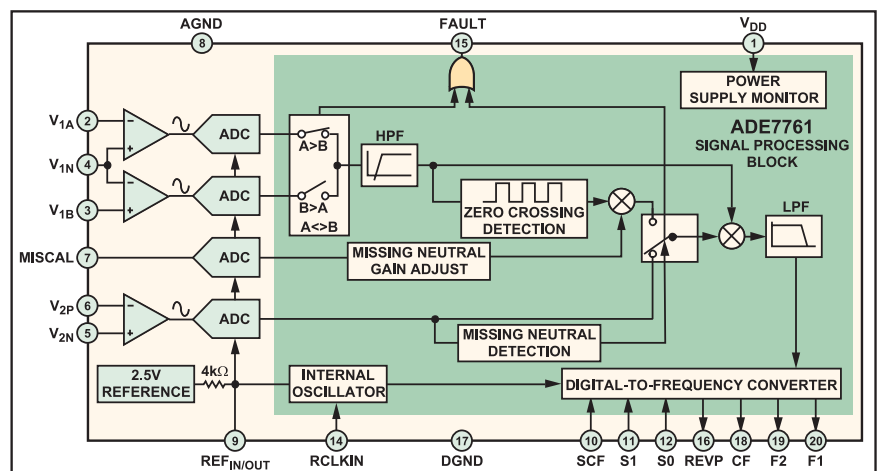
AGND
8
FAULT
15
$V_{DD}$
1
POWER SUPPLY MONITOR
ADE7761
SIGNAL PROCESSING BLOCK
$V_{1A}$ 2
$V_{1N}$ 4
$V_{1B}$ 3
ADC
ADC
A>B
B>A
A<>B
HPF
ZERO CROSSING DETECTION
LPF
MISCAL 7
ADC
MISSING NEUTRAL GAIN ADJUST
$V_{2P}$ 6
$V_{2N}$ 5
ADC
MISSING NEUTRAL DETECTION
2.5V REFERENCE
4kΩ
INTERNAL OSCILLATOR
DIGITAL-TO-FREQUENCY CONVERTER
9
$REF_{IN/OUT}$
14
RCLKIN
17
DGND
10
SCF
11
S1
12
S0
16
REVP
18
CF
19
F2
20
F1